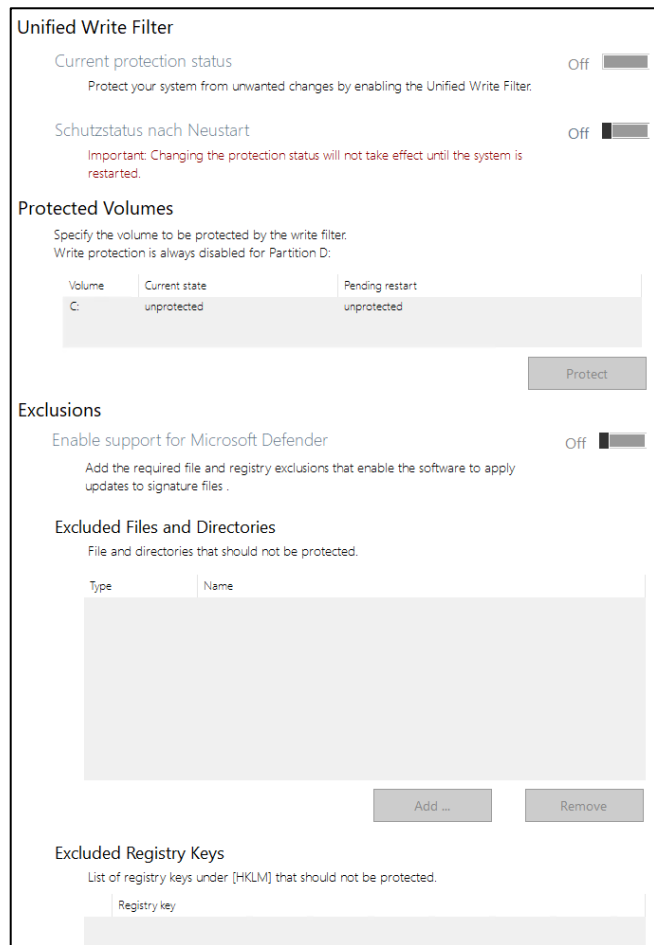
Unified Write Filter

Current protection status

Off

Protect your system from unwanted changes by enabling the Unified Write Filter.

Schutzstatus nach Neustart

Off

Important: Changing the protection status will not take effect until the system is restarted.

Protected Volumes

Specify the volume to be protected by the write filter.
Write protection is always disabled for Partition D:

| Volume | Current state | Pending restart |
|---|---|---|
| C: | unprotected | unprotected |

Protect

Exclusions

Enable support for Microsoft Defender

Off

Add the required file and registry exclusions that enable the software to apply updates to signature files .

Excluded Files and Directories

File and directories that should not be protected.

| Type | Name |
|---|---|

Add ...

Remove

Excluded Registry Keys

List of registry keys under [HKLM] that should not be protected.

| Registry key |
|---|